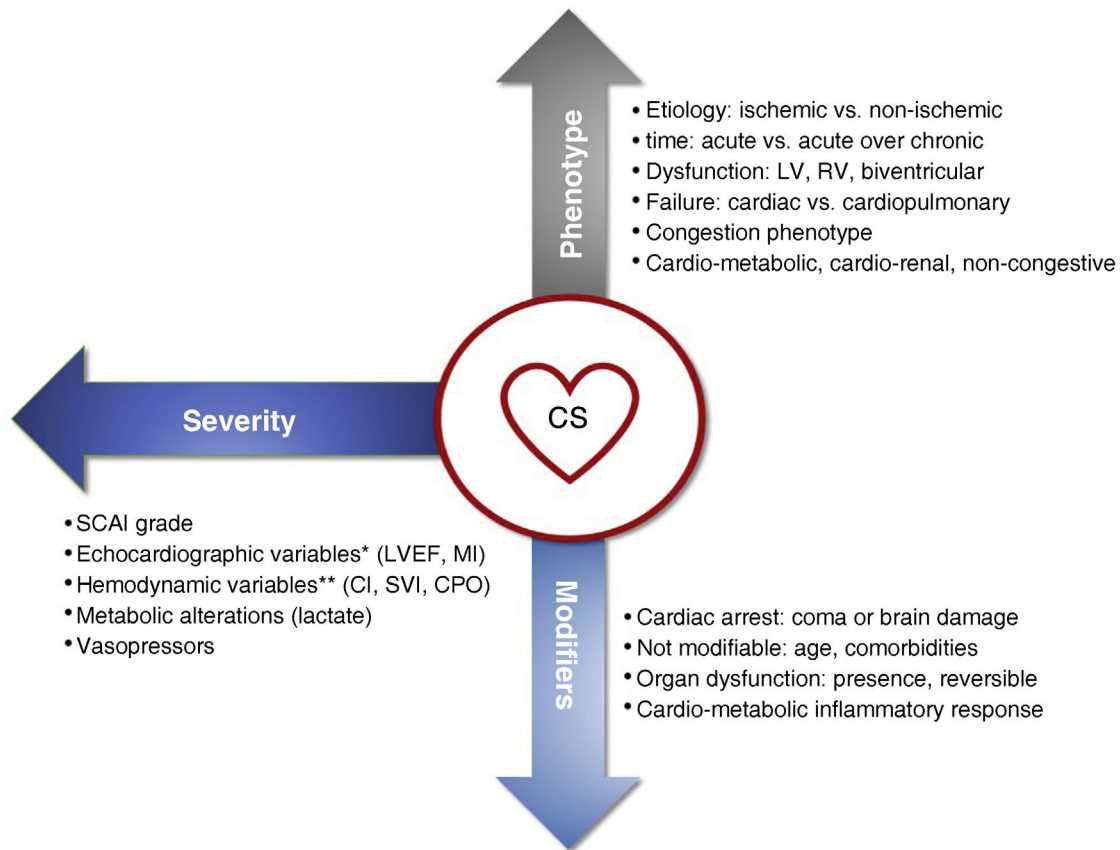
Phenotype

• Etiology: ischemic vs. non-ischemic
• time: acute vs. acute over chronic
• Dysfunction: LV, RV, biventricular
• Failure: cardiac vs. cardiopulmonary
• Congestion phenotype
• Cardio-metabolic, cardio-renal, non-congestive

Severity

CS

• SCAI grade
• Echocardiographic variables* (LVEF, MI)
• Hemodynamic variables** (CI, SVI, CPO)
• Metabolic alterations (lactate)
• Vasopressors

Modifiers

• Cardiac arrest: coma or brain damage
• Not modifiable: age, comorbidities
• Organ dysfunction: presence, reversible
• Cardio-metabolic inflammatory response